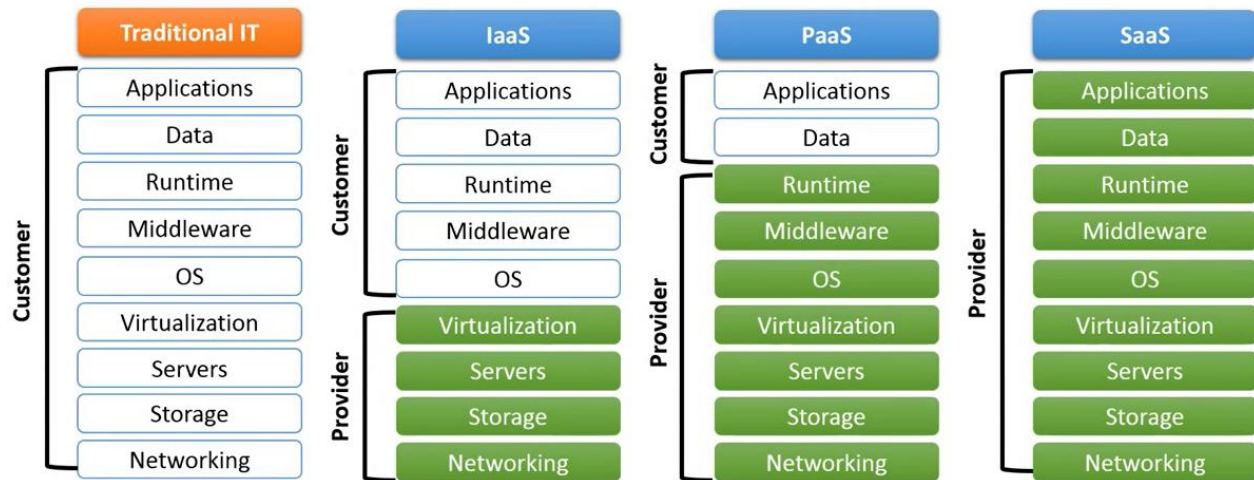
Traditional IT

Customer

Applications
Data
Runtime
Middleware
OS
Virtualization
Servers
Storage
Networking

IaaS

Customer

Applications
Data
Runtime
Middleware
OS

Provider

Virtualization
Servers
Storage
Networking

PaaS

Customer

Applications
Data

Provider

Runtime
Middleware
OS
Virtualization
Servers
Storage
Networking

SaaS

Provider

Applications
Data
Runtime
Middleware
OS
Virtualization
Servers
Storage
Networking